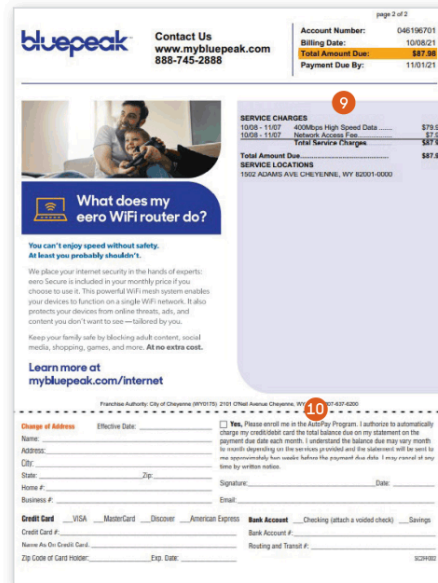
page 2 of 2

bluepeak

Contact Us
www.mybluepeak.com
888-745-2888

| Account Number: | 046196701 |
|---|---|
| Billing Date: | 10/08/21 |
| Total Amount Due: | $87.9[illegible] |
| Payment Due By: | 11/01/21 |

9

SERVICE CHARGES
10/08 - 11/07 400Mbps High Speed Data........ $79.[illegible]
10/08 - 11/07 Network Access Fee.......... $7.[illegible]
Total Service Charges........ $87.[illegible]

Total Amount Due.......................... $87.9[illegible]

SERVICE LOCATIONS
1502 ADAMS AVE CHEYENNE, WY 82001-0000

What does my eero WiFi router do?

You can't enjoy speed without safety. At least you probably shouldn't.

We place your internet security in the hands of experts: eero Secure is included in your monthly price if you choose to use it. This powerful WiFi mesh system enables your devices to function on a single WiFi network. It also protects your devices from online threats, ads, and content you don't want to see—tailored by you.

Keep your family safe by blocking adult content, social media, shopping, games, and more. At no extra cost.

Learn more at mybluepeak.com/internet

Franchise Authority: City of Cheyenne (WY0175) 2101 O'Neil Avenue Cheyenne, WY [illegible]-637-6200

10

Change of Address Effective Date:
Name:
Address:
City:
State: Zip:
Home #:
Business #:

Yes, Please enroll me in the AutoPay Program. I authorize to automatically charge my credit/debit card the total balance due on my statement on the payment due date each month. I understand the balance due may vary month to month depending on the services provided and the statement will be sent to me approximately two weeks before the payment due date. I may cancel at any time by written notice.

Signature: Date:
Email:

Credit Card __VISA __MasterCard __Discover __American Express
Credit Card #:
Name As On Credit Card:
Zip Code of Card Holder: Exp. Date:

Bank Account __Checking (attach a voided check) __Savings
Bank Account #:
Routing and Transit #:

SC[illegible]